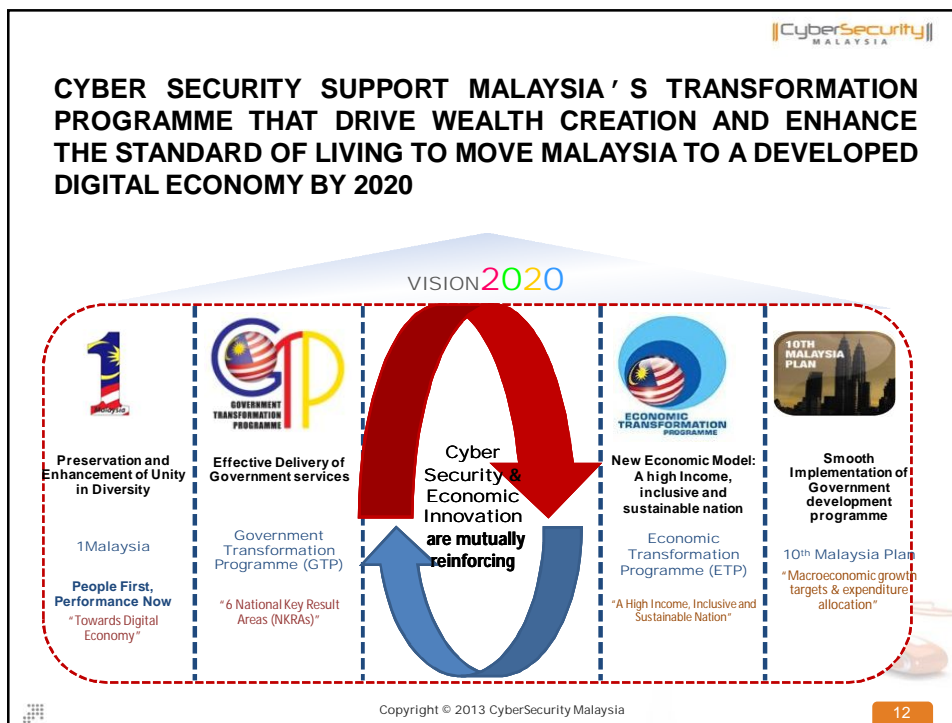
CyberSecurity MALAYSIA

CYBER SECURITY SUPPORT MALAYSIA'S TRANSFORMATION PROGRAMME THAT DRIVE WEALTH CREATION AND ENHANCE THE STANDARD OF LIVING TO MOVE MALAYSIA TO A DEVELOPED DIGITAL ECONOMY BY 2020

VISION2020

1Malaysia

Preservation and Enhancement of Unity in Diversity

1Malaysia

People First, Performance Now

"Towards Digital Economy"

GOVERNMENT TRANSFORMATION PROGRAMME

Effective Delivery of Government services

Government Transformation Programme (GTP)

"6 National Key Result Areas (NKRAs)"

Cyber Security & Economic Innovation are mutually reinforcing

ECONOMIC TRANSFORMATION PROGRAMME

New Economic Model: A high Income, inclusive and sustainable nation

Economic Transformation Programme (ETP)

"A High Income, Inclusive and Sustainable Nation"

10TH MALAYSIA PLAN

Smooth Implementation of Government development programme

10th Malaysia Plan

"Macroeconomic growth targets & expenditure allocation"

Copyright © 2013 CyberSecurity Malaysia

12